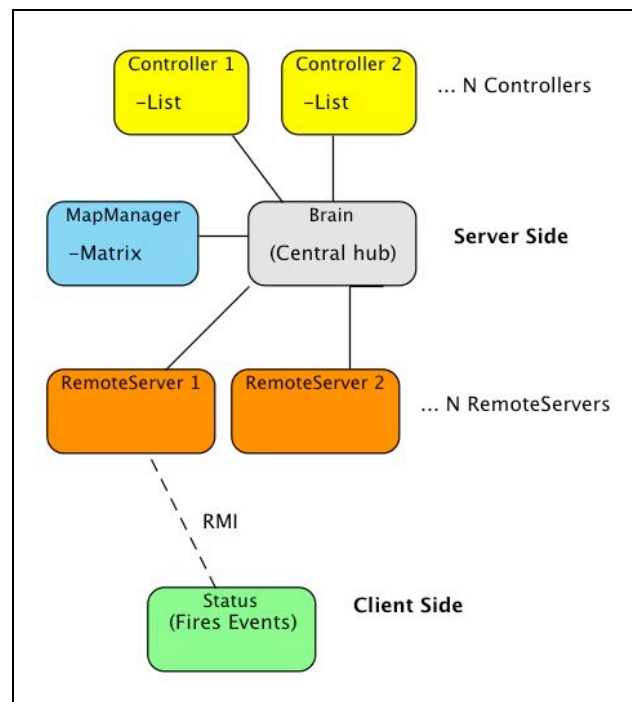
Controller 1
–List

Controller 2
–List

... N Controllers

MapManager
–Matrix

Brain
(Central hub)

Server Side

RemoteServer 1

RemoteServer 2

... N RemoteServers

RMI

Status
(Fires Events)

Client Side